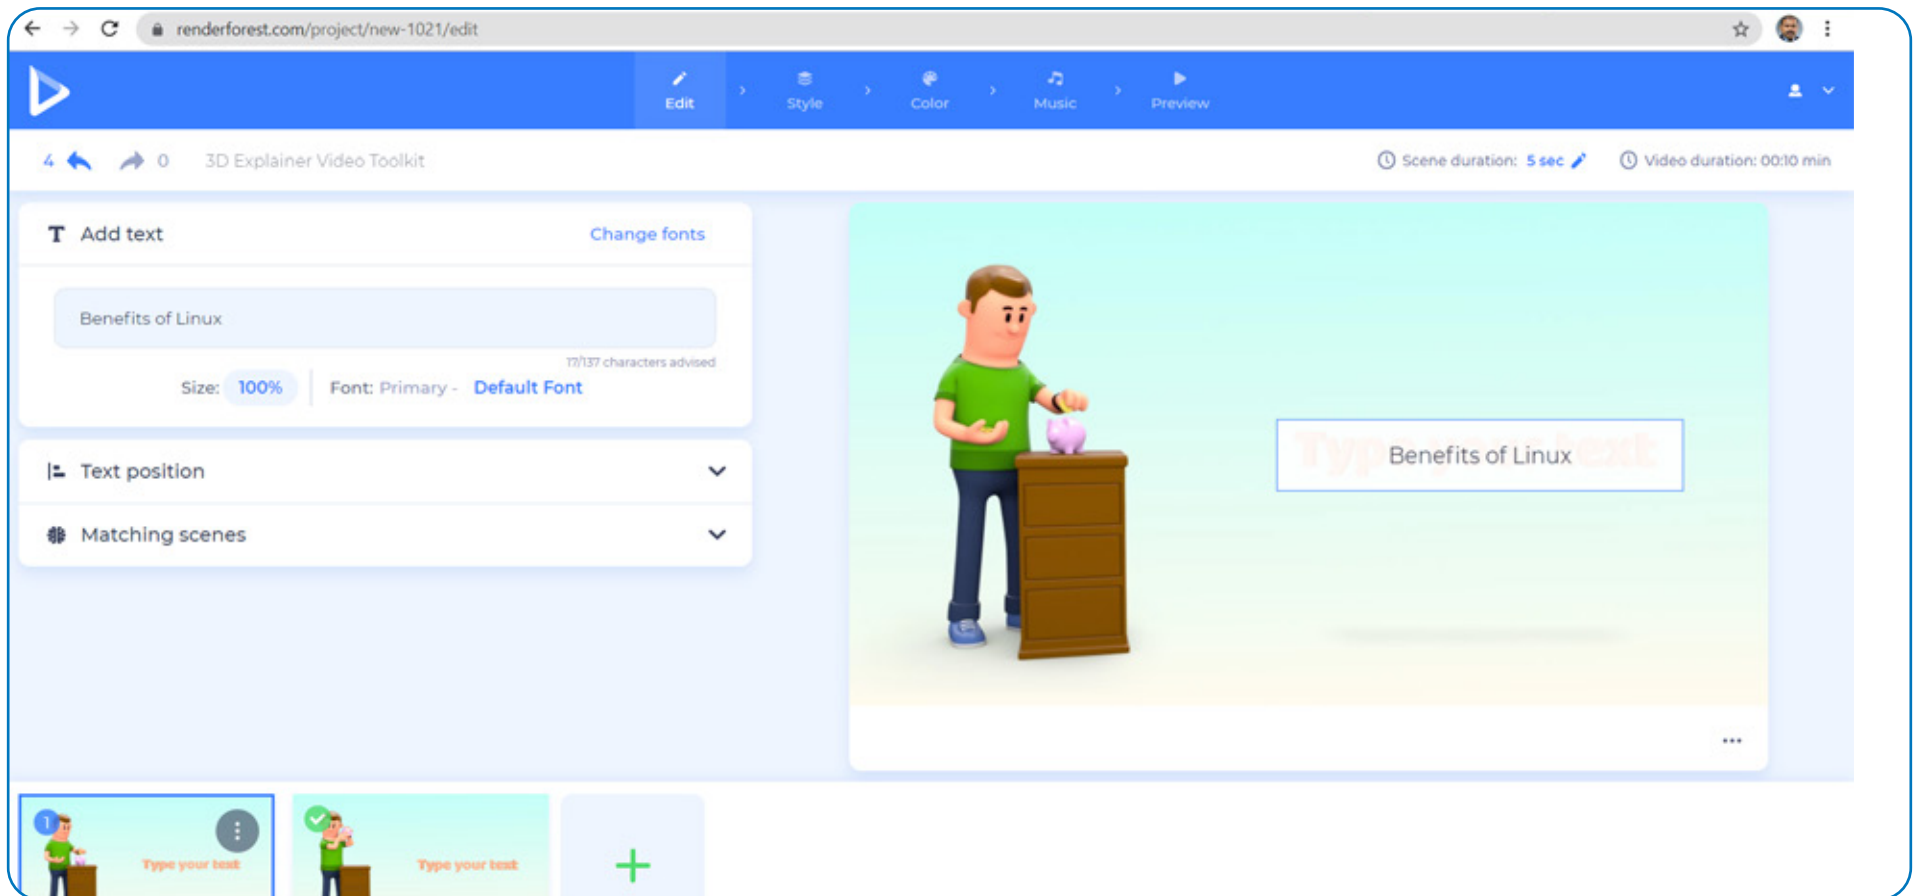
renderforest.com/project/new-1021/edit

Edit › Style › Color › Music › Preview

4 0 3D Explainer Video Toolkit

Scene duration: 5 sec

Video duration: 00:10 min

Add text

Change fonts

Benefits of Linux

17/137 characters advised

Size: 100%

Font: Primary - Default Font

Text position

Matching scenes

Benefits of Linux

...

1

Type your text

Type your text

+